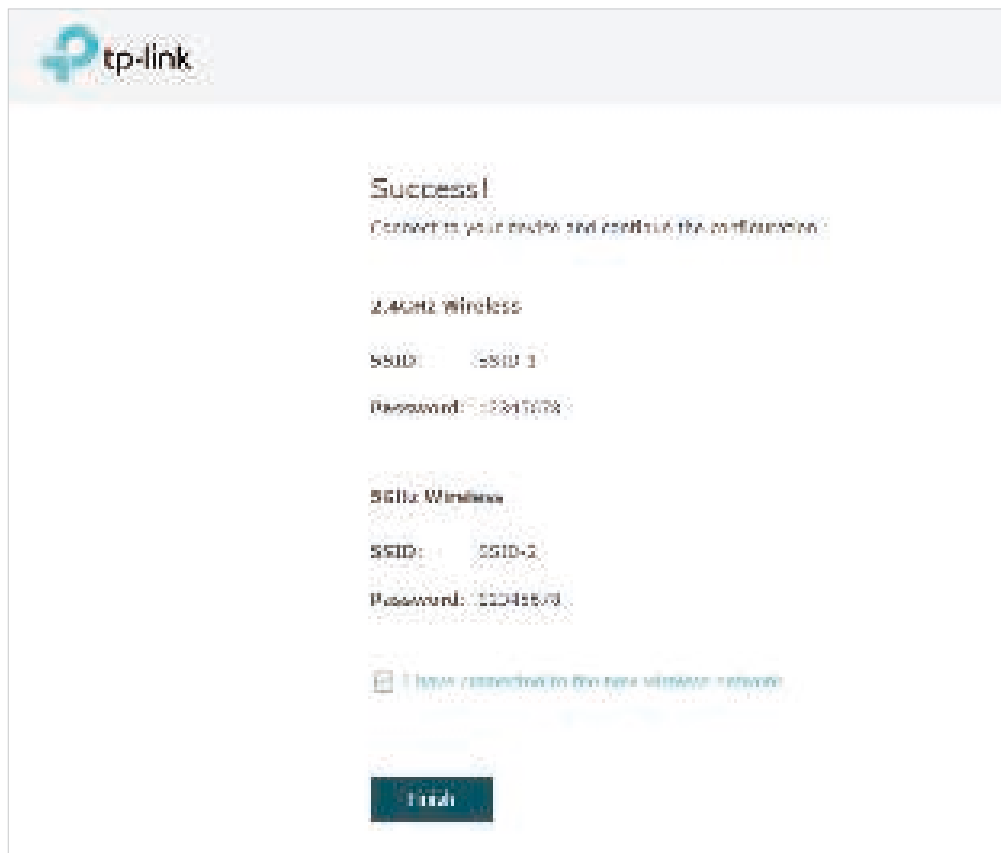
tp-link

Success!

Connect to your device and continue the configuration.

2.4GHz Wireless

SSID: SSID-1

Password: 12345678

5GHz Wireless

SSID: SSID-2

Password: 12345678

I have connected to the new wireless network

Finish